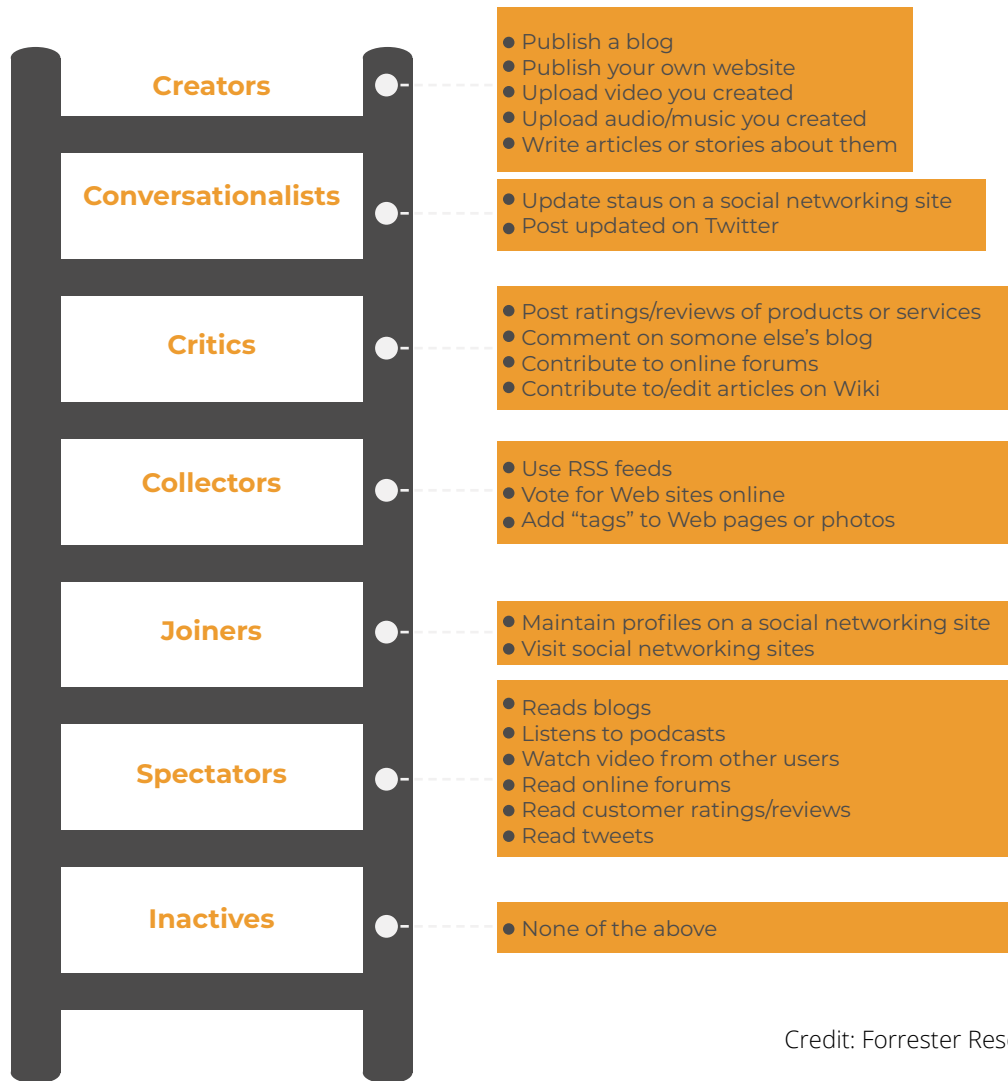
Creators

- Publish a blog
- Publish your own website
- Upload video you created
- Upload audio/music you created
- Write articles or stories about them

Conversationalists

- Update staus on a social networking site
- Post updated on Twitter

Critics

- Post ratings/reviews of products or services
- Comment on somone else's blog
- Contribute to online forums
- Contribute to/edit articles on Wiki

Collectors

- Use RSS feeds
- Vote for Web sites online
- Add "tags" to Web pages or photos

Joiners

- Maintain profiles on a social networking site
- Visit social networking sites

Spectators

- Reads blogs
- Listens to podcasts
- Watch video from other users
- Read online forums
- Read customer ratings/reviews
- Read tweets

Inactives

- None of the above

Credit: Forrester Res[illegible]